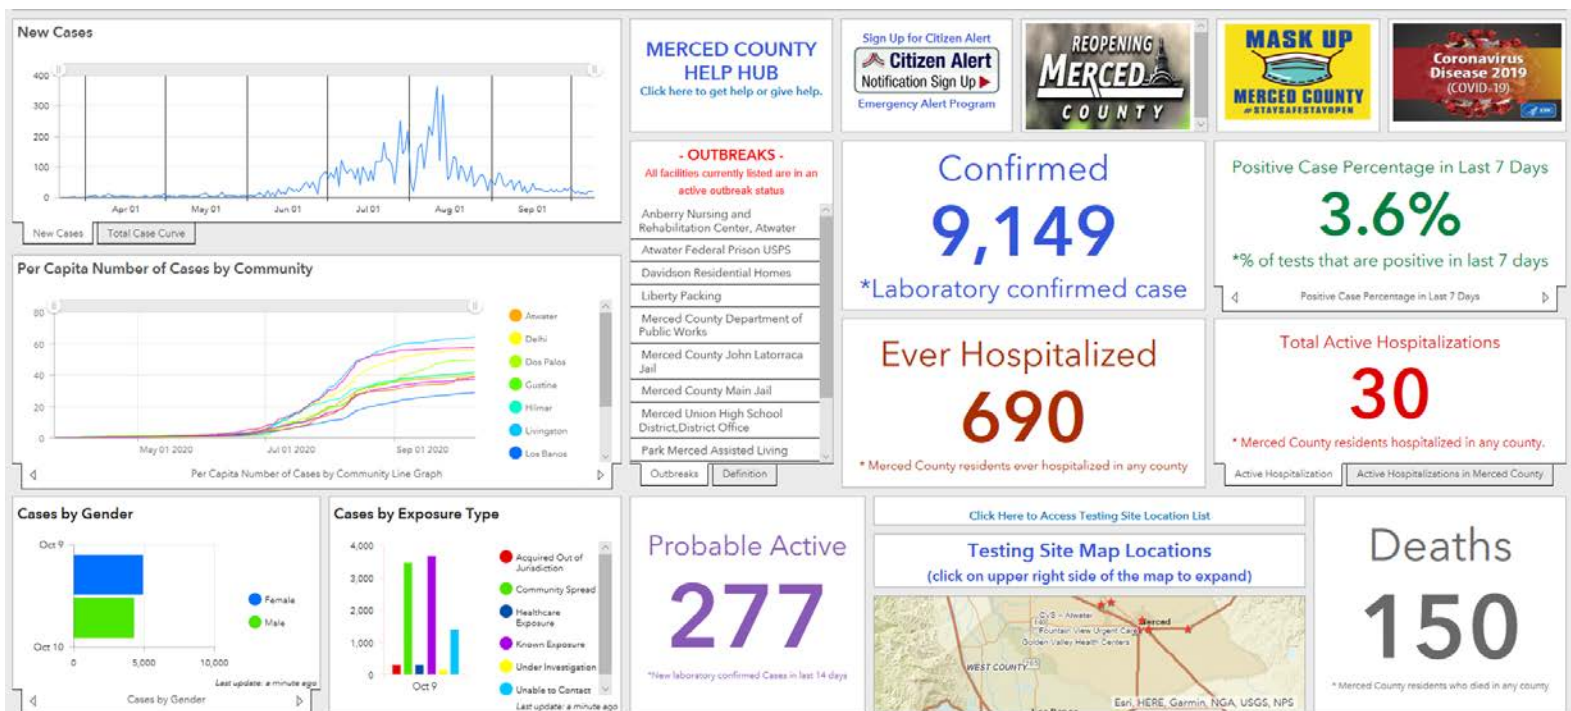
New Cases

400
300
200
100
0

Apr 01 May 01 Jun 01 Jul 01 Aug 01 Sep 01

New Cases | Total Case Curve

Per Capita Number of Cases by Community

80
60
40
20
0

May 01 2020 Jul 01 2020 Sep 01 2020

Atwater
Delhi
Dos Palos
Gustine
Hilmar
Livingston
Los Banos

Per Capita Number of Cases by Community Line Graph

MERCED COUNTY HELP HUB
Click here to get help or give help.

Sign Up for Citizen Alert
Citizen Alert
Notification Sign Up
Emergency Alert Program

REOPENING MERCED COUNTY

MASK UP
MERCED COUNTY
#STAYSAFESTAYOPEN

Coronavirus Disease 2019 (COVID-19)

- OUTBREAKS -
All facilities currently listed are in an active outbreak status

Anberry Nursing and Rehabilitation Center, Atwater
Atwater Federal Prison USPS
Davidson Residential Homes
Liberty Packing
Merced County Department of Public Works
Merced County John Latorraca Jail
Merced County Main Jail
Merced Union High School District,District Office
Park Merced Assisted Living

Outbreaks | Definition

Confirmed
9,149
*Laboratory confirmed case

Positive Case Percentage in Last 7 Days
3.6%
*% of tests that are positive in last 7 days
Positive Case Percentage in Last 7 Days

Ever Hospitalized
690
* Merced County residents ever hospitalized in any county

Total Active Hospitalizations
30
* Merced County residents hospitalized in any county.
Active Hospitalization | Active Hospitalizations in Merced County

Cases by Gender

Oct 9
Oct 10
0 5,000 10,000
Female
Male
Last update: a minute ago
Cases by Gender

Cases by Exposure Type

4,000
3,000
2,000
1,000
0
Oct 9
Acquired Out of Jurisdiction
Community Spread
Healthcare Exposure
Known Exposure
Under Investigation
Unable to Contact
Last update: a minute ago

Probable Active
277
*New laboratory confirmed Cases in last 14 days

Click Here to Access Testing Site Location List

Testing Site Map Locations
(click on upper right side of the map to expand)

CVS - Atwater
Fountain View Urgent Care
Golden Valley Health Centers
Merced
WEST COUNTY
Esri, HERE, Garmin, NGA, USGS, NPS

Deaths
150
* Merced County residents who died in any county